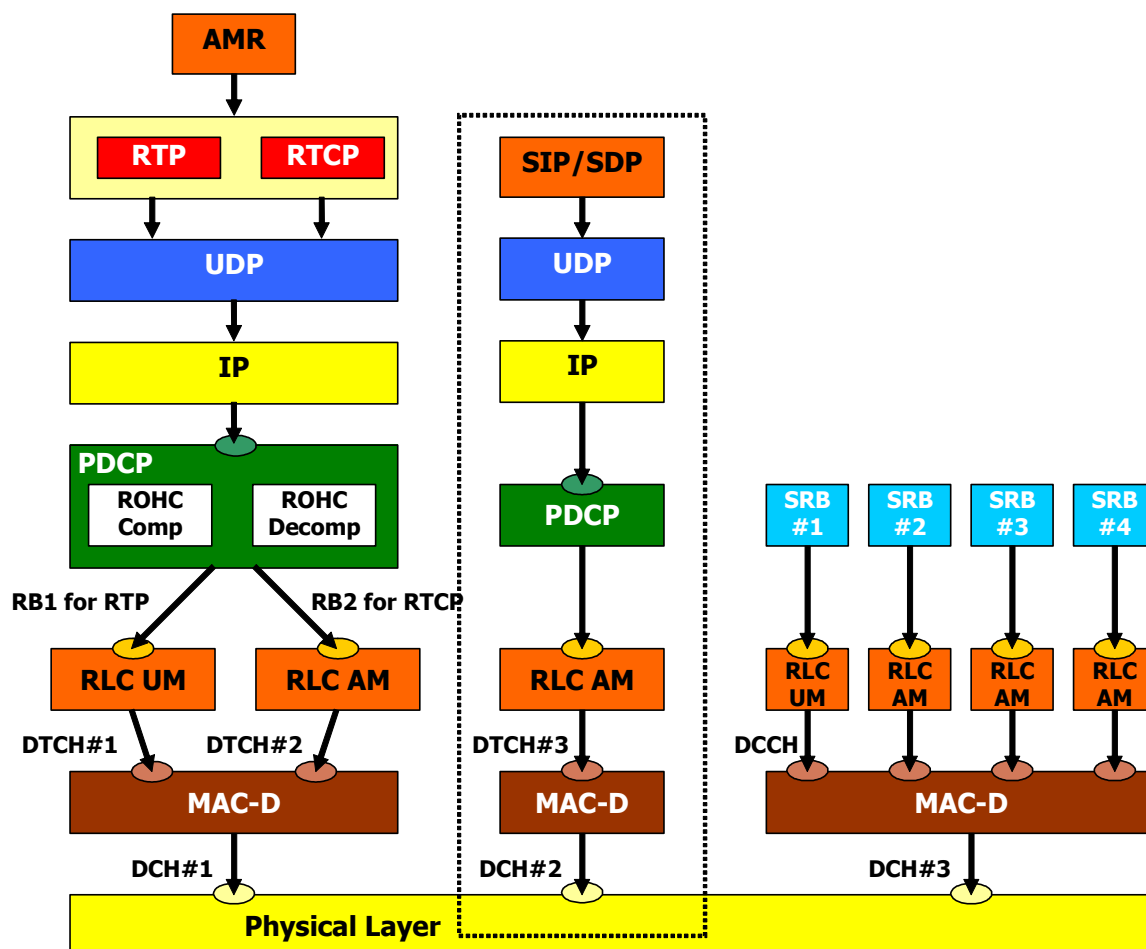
AMR

RTP
RTCP

UDP

IP

PDCP
ROHC Comp
ROHC Decomp

RB1 for RTP
RB2 for RTCP

RLC UM
RLC AM

DTCH#1
DTCH#2

MAC-D

DCH#1

SIP/SDP

UDP

IP

PDCP

RLC AM

DTCH#3

MAC-D

DCH#2

SRB #1
SRB #2
SRB #3
SRB #4

RLC UM
RLC AM
RLC AM
RLC AM

DCCH

MAC-D

DCH#3

Physical Layer